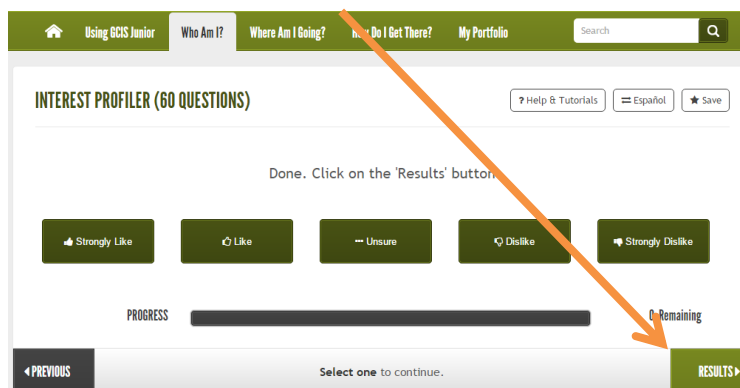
Using GCIS Junior | Who Am I? | Where Am I Going? | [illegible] Do I Get There? | My Portfolio | Search

INTEREST PROFILER (60 QUESTIONS)

? Help & Tutorials | Español | Save

Done. Click on the 'Results' button.

Strongly Like | Like | Unsure | Dislike | Strongly Dislike

PROGRESS

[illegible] Remaining

PREVIOUS

Select one to continue.

RESULTS